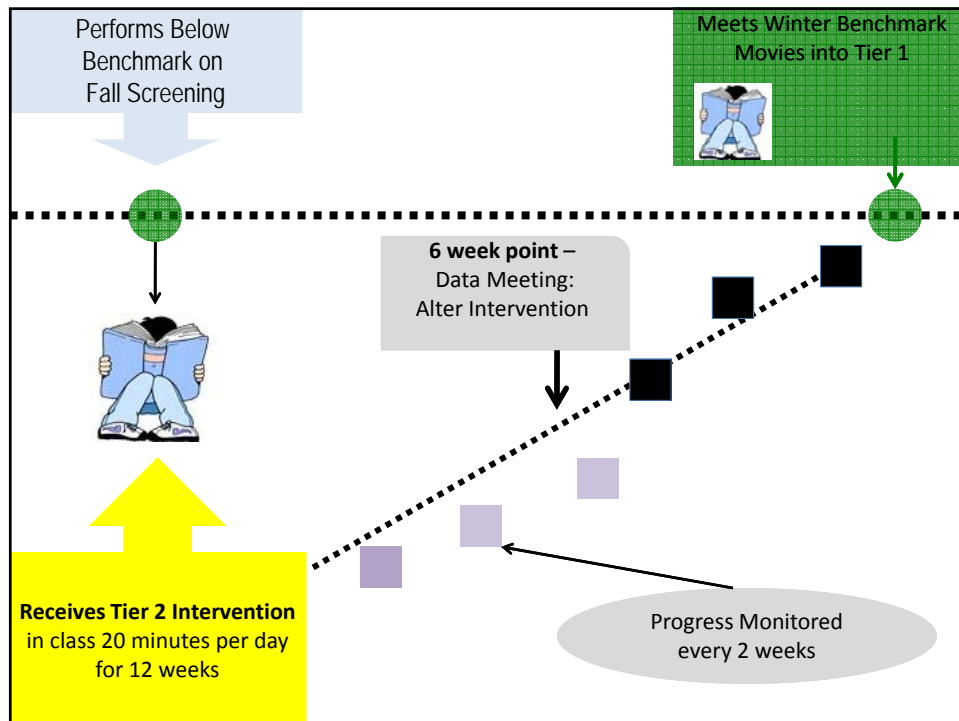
Performs Below Benchmark on Fall Screening

Meets Winter Benchmark Movies into Tier 1

**6 week point** – Data Meeting: Alter Intervention

**Receives Tier 2 Intervention** in class 20 minutes per day for 12 weeks

Progress Monitored every 2 weeks